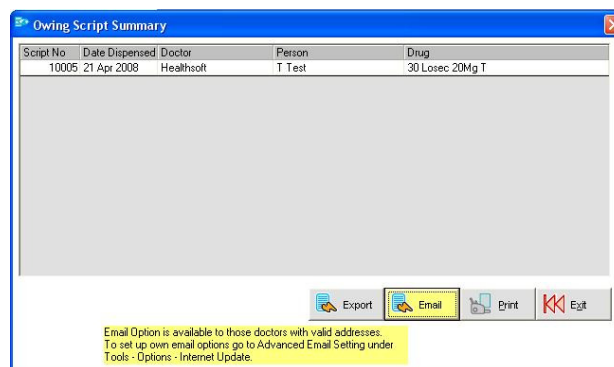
Owing Script Summary

| Script No | Date Dispensed | Doctor | Person | Drug |
|---|---|---|---|---|
| 10005 | 21 Apr 2008 | Healthsoft | T Test | 30 Losec 20Mg T |

Export
Email
Print
Exit

Email Option is available to those doctors with valid addresses. To set up own email options go to Advanced Email Setting under Tools - Options - Internet Update.